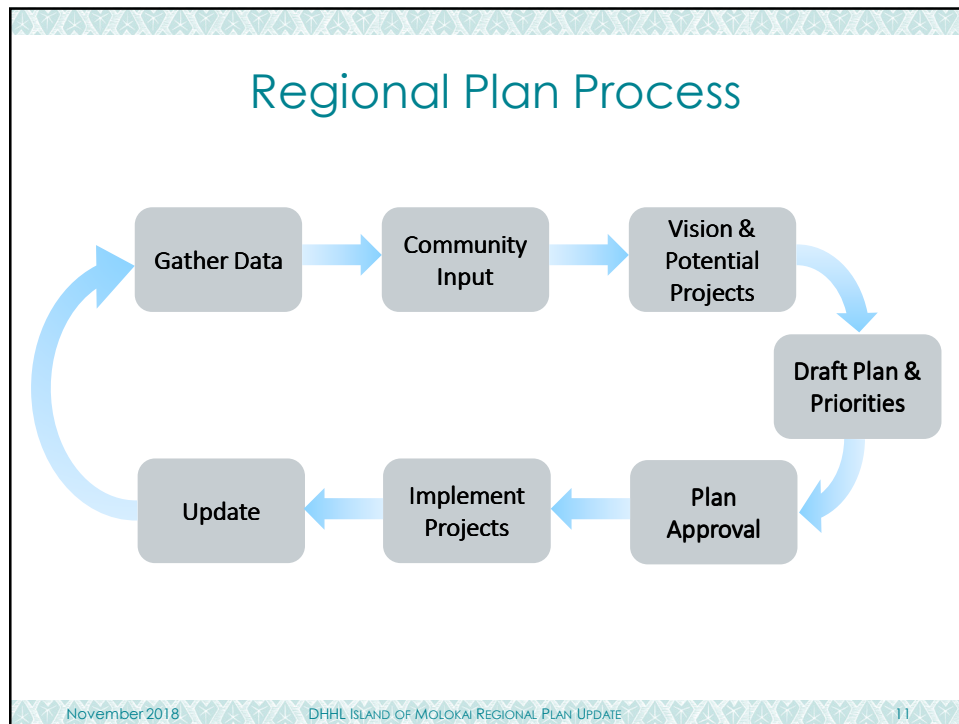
Regional Plan Process

Gather Data

Community Input

Vision & Potential Projects

Draft Plan & Priorities

Plan Approval

Implement Projects

Update

November 2018

DHHL Island of Molokai Regional Plan Update

11